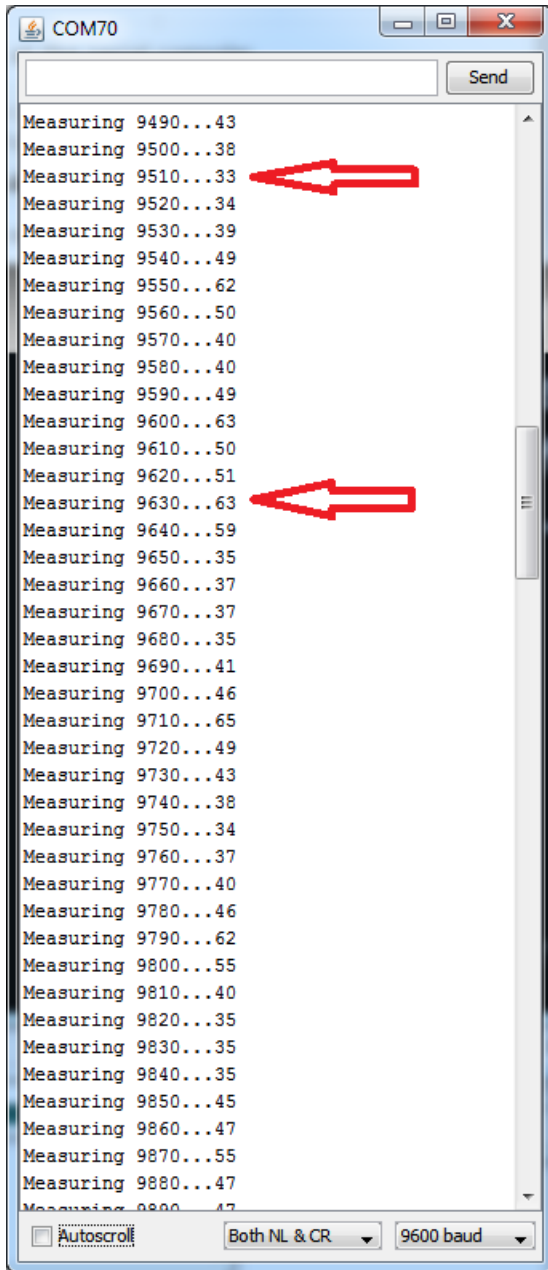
COM70

Send

Measuring 9490...43
Measuring 9500...38
Measuring 9510...33
Measuring 9520...34
Measuring 9530...39
Measuring 9540...49
Measuring 9550...62
Measuring 9560...50
Measuring 9570...40
Measuring 9580...40
Measuring 9590...49
Measuring 9600...63
Measuring 9610...50
Measuring 9620...51
Measuring 9630...63
Measuring 9640...59
Measuring 9650...35
Measuring 9660...37
Measuring 9670...37
Measuring 9680...35
Measuring 9690...41
Measuring 9700...46
Measuring 9710...65
Measuring 9720...49
Measuring 9730...43
Measuring 9740...38
Measuring 9750...34
Measuring 9760...37
Measuring 9770...40
Measuring 9780...46
Measuring 9790...62
Measuring 9800...55
Measuring 9810...40
Measuring 9820...35
Measuring 9830...35
Measuring 9840...35
Measuring 9850...45
Measuring 9860...47
Measuring 9870...55
Measuring 9880...47
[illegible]

Autoscroll
Both NL & CR
9600 baud